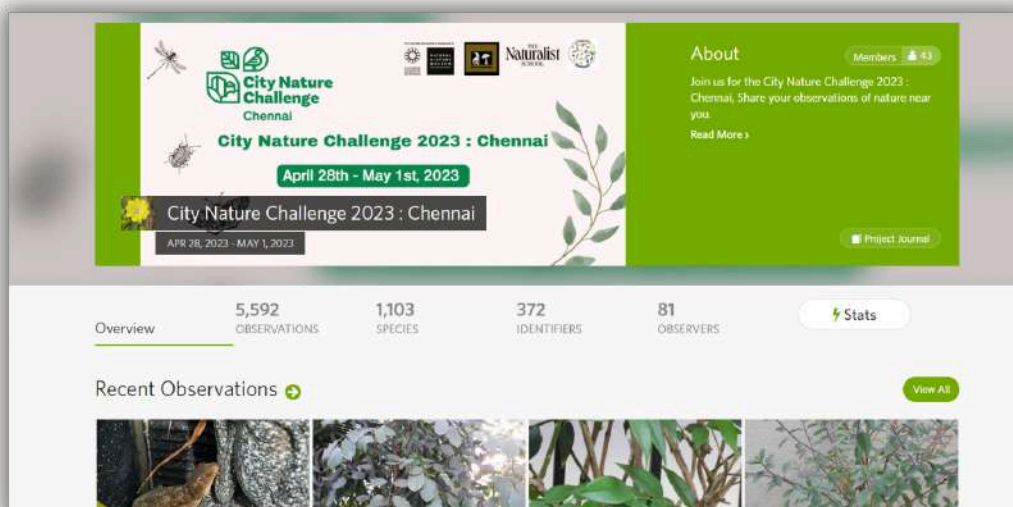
City Nature Challenge
Chennai

Naturalist SCHOOL

City Nature Challenge 2023 : Chennai

April 28th - May 1st, 2023

City Nature Challenge 2023 : Chennai

APR 28, 2023 - MAY 1, 2023

About

Members 43

Join us for the City Nature Challenge 2023 : Chennai, Share your observations of nature near you.

Read More ›

Project Journal

Overview

5,592
OBSERVATIONS

1,103
SPECIES

372
IDENTIFIERS

81
OBSERVERS

Stats

Recent Observations

View All